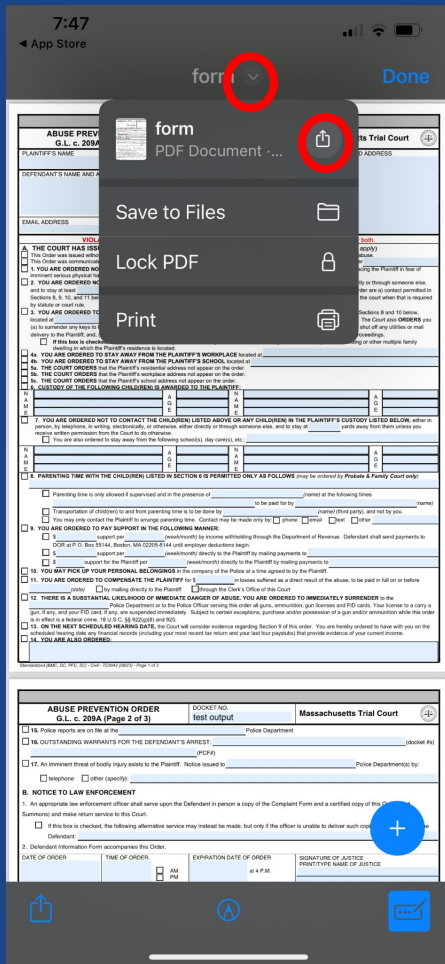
7:47
◀ App Store

form

Done

form
PDF Document ·

Save to Files

Lock PDF

Print

ABUSE PREVEN
G.L. c. 209A

s Trial Court

PLAINTIFF'S NAME

ADDRESS

DEFENDANT'S NAME AND A

EMAIL ADDRESS

VIOL

both.

A. THE COURT HAS ISS

apply)

This Order was issued with

abuse.

This Order was communica

1. YOU ARE ORDERED NO

cing the Plaintiff in fear of imminent serious physical ha

2. YOU ARE ORDERED NO

tly or through someone else, and to stay at least

der are a) contact permitted in Sections 8, 9, 10, and 11 be

the court when that is required by statute or our rule.

3. YOU ARE ORDERED TO

Sections 8 and 10 below. located at

The Court also ORDERS you (a) to surrender any keys to

shut off any utilities or mail delivery to the Plaintiff, and,

oceedings.

If this box is checke

or other multiple family dwelling in which the Plaintiff's residence is located.

4a. YOU ARE ORDERED TO STAY AWAY FROM THE PLAINTIFF'S WORKPLACE located at

4b. YOU ARE ORDERED TO STAY AWAY FROM THE PLAINTIFF'S SCHOOL located at

5a. THE COURT ORDERS that the Plaintiff's residential address not appear on the order.

5b. THE COURT ORDERS that the Plaintiff's workplace address not appear on the order.

5c. THE COURT ORDERS that the Plaintiff's school address not appear on the order.

6. CUSTODY OF THE FOLLOWING CHILD(REN) IS AWARDED TO THE PLAINTIFF:

7. YOU ARE ORDERED NOT TO CONTACT THE CHILD(REN) LISTED ABOVE OR ANY CHILD(REN) IN THE PLAINTIFF'S CUSTODY LISTED BELOW, either in person, by telephone, in writing, electronically, or otherwise, either directly or through someone else, and to stay at yards away from them unless you receive written permission from the Court to do otherwise.

You are also ordered to stay away from the following school(s), day care(s), etc.:

8. PARENTING TIME WITH THE CHILD(REN) LISTED IN SECTION 6 IS PERMITTED ONLY AS FOLLOWS (may be ordered by Probate & Family Court only)

Parenting time is only allowed if supervised and in the presence of (name) at the following times

to be paid for by (name)

Transportation of child(ren) to and from parenting time is to be done by (name) (third party), and not by you.

You may only contact the Plaintiff to arrange parenting time. Contact may be made only by: phone email text other

9. YOU ARE ORDERED TO PAY SUPPORT IN THE FOLLOWING MANNER:

$ support per (week/month) by income withholding through the Department of Revenue. Defendant shall send payments to DOR at P.O. Box 55144, Boston, MA 02205-5144 until employer deductions begin.

$ support per (week/month) directly to the Plaintiff by mailing payments to

$ support for the Plaintiff per (week/month) directly to the Plaintiff by mailing payments to

10. YOU MAY PICK UP YOUR PERSONAL BELONGINGS in the company of the Police at a time agreed to by the Plaintiff.

11. YOU ARE ORDERED TO COMPENSATE THE PLAINTIFF for $ in losses suffered as a direct result of the abuse, to be paid in full on or before (date) by mailing directly to the Plaintiff through the Clerk's Office of this Court

12. THERE IS A SUBSTANTIAL LIKELIHOOD OF IMMEDIATE DANGER OF ABUSE. YOU ARE ORDERED TO IMMEDIATELY SURRENDER to the Police Department or to the Police Officer serving this order all guns, ammunition, gun licenses and FID cards. Your license to carry a gun, if any, and your FID card, if any, are suspended immediately. Subject to certain exceptions, purchase and/or possession of a gun and/or ammunition while this order is in effect is a federal crime. 18 U.S.C. §§ 922(g)(8) and 925.

13. ON THE NEXT SCHEDULED HEARING DATE, the Court will consider evidence regarding Section 9 of this order. You are hereby ordered to have with you on the scheduled hearing date any financial records (including your most recent tax return and your last four paystubs) that provide evidence of your current income.

14. YOU ARE ALSO ORDERED:

Standardized (BMC, DC, PFC, SC) - Civil - TC0040 (09/23) - Page 1 of 3

ABUSE PREVENTION ORDER
G.L. c. 209A (Page 2 of 3)

DOCKET NO.
test output

Massachusetts Trial Court

15. Police reports are on file at the Police Department

16. OUTSTANDING WARRANTS FOR THE DEFENDANT'S ARREST: (docket #s) (PCF#)

17. An imminent threat of bodily injury exists to the Plaintiff. Notice issued to Police Department(s) by:

telephone other (specify):

B. NOTICE TO LAW ENFORCEMENT

1. An appropriate law enforcement officer shall serve upon the Defendant in person a copy of the Complaint Form and a certified copy of this O Summons) and make return service to this Court.

If this box is checked, the following alternative service may instead be made, but only if the officer is unable to deliver such cop Defendant:

2. Defendant Information Form accompanies this Order.

DATE OF ORDER

TIME OF ORDER

AM
PM

EXPIRATION DATE OF ORDER

at 4 P.M.

SIGNATURE OF JUSTICE
PRINT/TYPE NAME OF JUSTICE